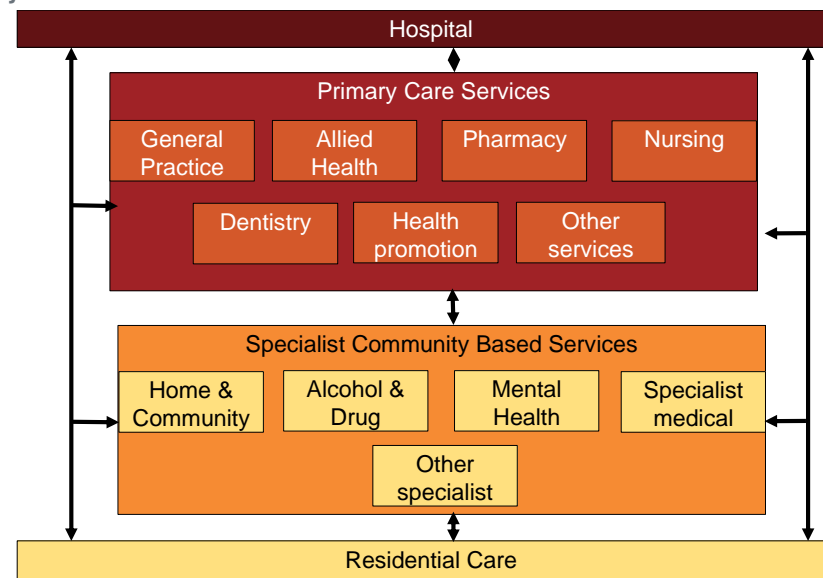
Hospital

Primary Care Services

General Practice

Allied Health

Pharmacy

Nursing

Dentistry

Health promotion

Other services

Specialist Community Based Services

Home & Community

Alcohol & Drug

Mental Health

Specialist medical

Other specialist

Residential Care